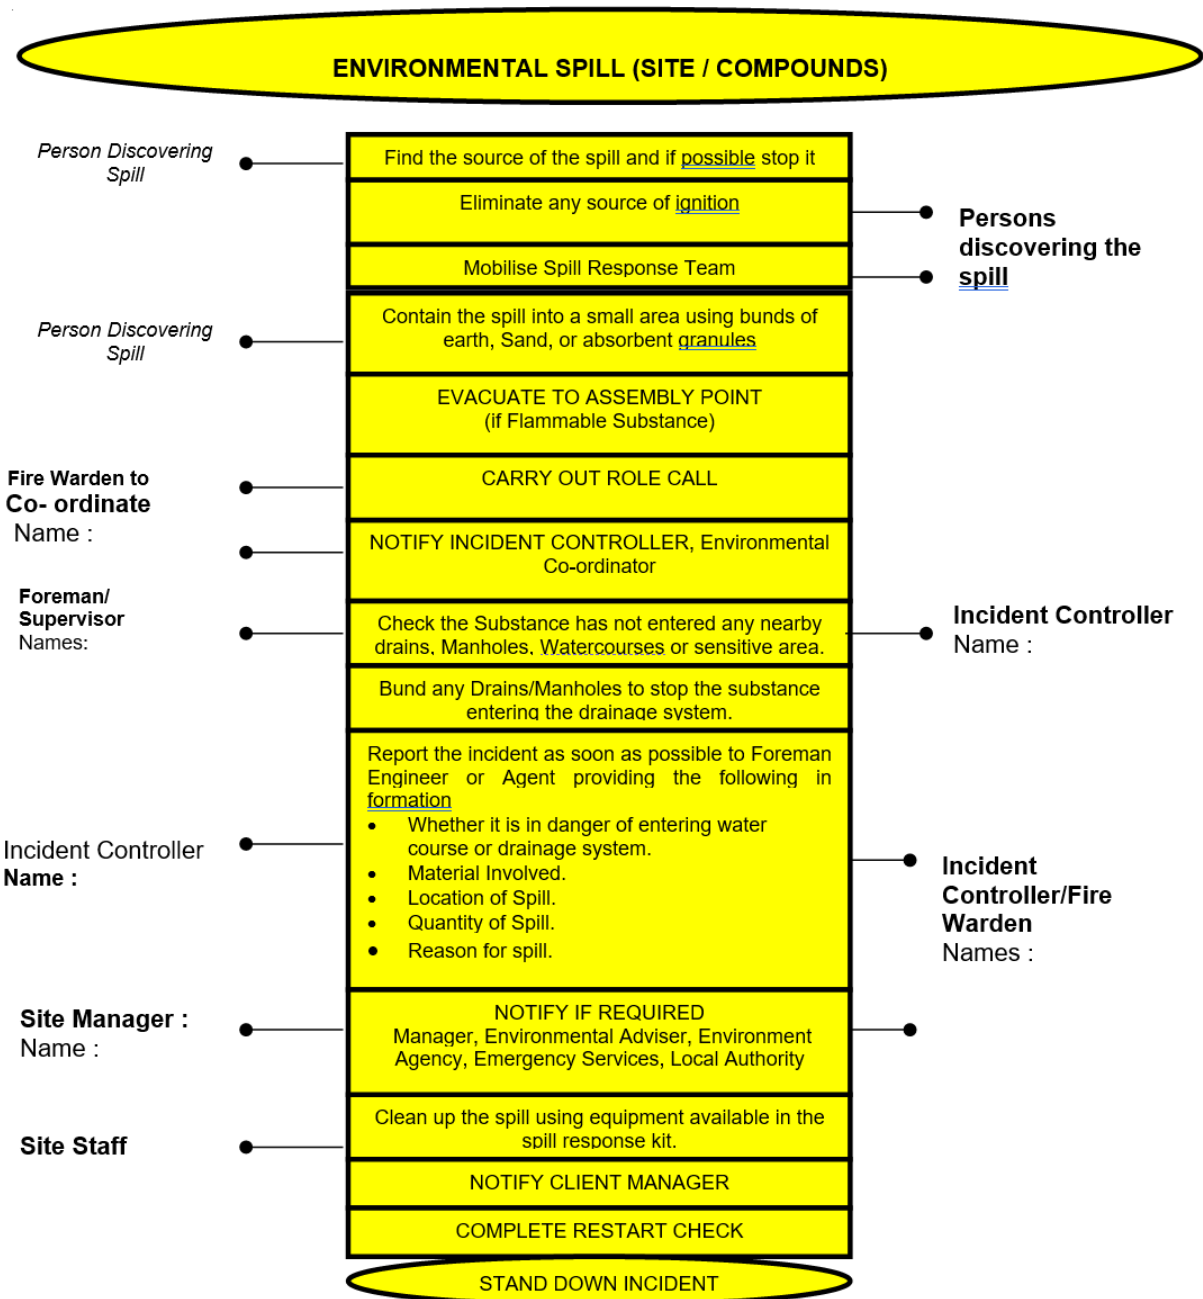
ENVIRONMENTAL SPILL (SITE / COMPOUNDS)

Person Discovering Spill

Find the source of the spill and if possible stop it

Eliminate any source of ignition

Persons discovering the spill

Mobilise Spill Response Team

Person Discovering Spill

Contain the spill into a small area using bunds of earth, Sand, or absorbent granules

EVACUATE TO ASSEMBLY POINT (if Flammable Substance)

Fire Warden to Co- ordinate
Name :

CARRY OUT ROLE CALL

NOTIFY INCIDENT CONTROLLER, Environmental Co-ordinator

Foreman/ Supervisor
Names:

Check the Substance has not entered any nearby drains, Manholes, Watercourses or sensitive area.

Incident Controller
Name :

Bund any Drains/Manholes to stop the substance entering the drainage system.

Incident Controller
Name :

Report the incident as soon as possible to Foreman Engineer or Agent providing the following in formation

- Whether it is in danger of entering water course or drainage system.
- Material Involved.
- Location of Spill.
- Quantity of Spill.
- Reason for spill.

Incident Controller/Fire Warden
Names :

Site Manager :
Name :

NOTIFY IF REQUIRED
Manager, Environmental Adviser, Environment Agency, Emergency Services, Local Authority

Site Staff

Clean up the spill using equipment available in the spill response kit.

NOTIFY CLIENT MANAGER

COMPLETE RESTART CHECK

STAND DOWN INCIDENT